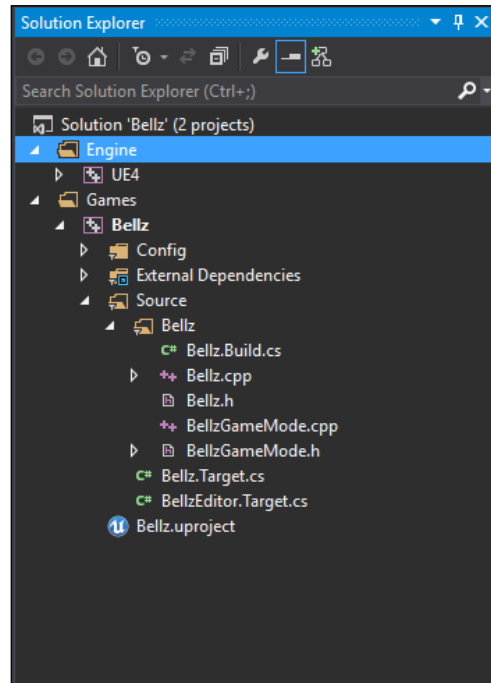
Solution Explorer

Search Solution Explorer (Ctrl+;)

Solution 'Bellz' (2 projects)
Engine
UE4
Games
Bellz
Config
External Dependencies
Source
Bellz
Bellz.Build.cs
Bellz.cpp
Bellz.h
BellzGameMode.cpp
BellzGameMode.h
Bellz.Target.cs
BellzEditor.Target.cs
Bellz.uproject